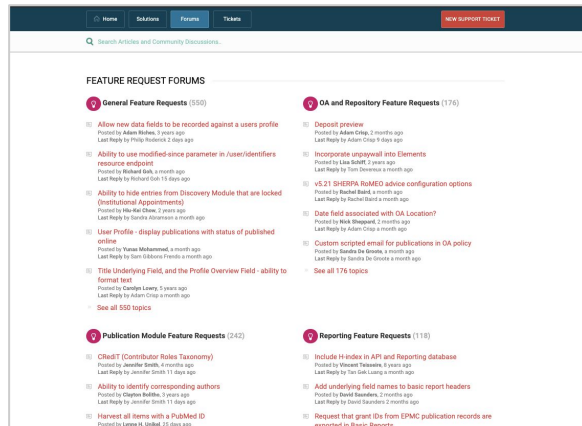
Home Solutions Forums Tickets

NEW SUPPORT TICKET

Search Articles and Community Discussions...

FEATURE REQUEST FORUMS

General Feature Requests (550)

Allow new data fields to be recorded against a users profile
Posted by Adam Riches, 3 years ago
Last Reply by Philip Roderick 2 days ago

Ability to use modified-since parameter in /user/identifiers resource endpoint
Posted by Richard Goh, a month ago
Last Reply by Richard Goh 15 days ago

Ability to hide entries from Discovery Module that are locked (Institutional Appointments)
Posted by Hiu-Kei Chow, 2 years ago
Last Reply by Sandra Abramson a month ago

User Profile - display publications with status of published online
Posted by Yunas Mohammed, a month ago
Last Reply by Sam Gibbons Frendo a month ago

Title Underlying Field, and the Profile Overview Field - ability to format text
Posted by Carolyn Lowry, 5 years ago
Last Reply by Adam Crisp a month ago

See all 550 topics

OA and Repository Feature Requests (176)

Deposit preview
Posted by Adam Crisp, 2 months ago
Last Reply by Adam Crisp 9 days ago

Incorporate unpaywall into Elements
Posted by Lisa Schiff, 2 years ago
Last Reply by Tom Devenue a month ago

v5.21 SHERPA RoMEO advice configuration options
Posted by Rachel Baird, a month ago
Last Reply by Rachel Baird a month ago

Date field associated with OA Location?
Posted by Nick Sheppard, 2 months ago
Last Reply by Nick Sheppard a month ago

Custom scripted email for publications in OA policy
Posted by Sandra De Groote, a month ago
Last Reply by Sandra De Groote a month ago

See all 176 topics

Publication Module Feature Requests (242)

CRediT (Contributor Roles Taxonomy)
Posted by Jennifer Smith, 4 months ago
Last Reply by Jennifer Smith 11 days ago

Ability to identify corresponding authors
Posted by Clayton Bolitho, 3 years ago
Last Reply by Jennifer Smith 11 days ago

Harvest all items with a PubMed ID
Posted by Lynne H. Unikel, 25 days ago

Reporting Feature Requests (118)

Include H-index in API and Reporting database
Posted by Vincent Teixeira, 8 years ago
Last Reply by Tan Gek Luang a month ago

Add underlying field names to basic report headers
Posted by David Saunders, 2 months ago
Last Reply by David Saunders 2 months ago

Request that grant IDs from EPMC publication records are exported in Basic Reports